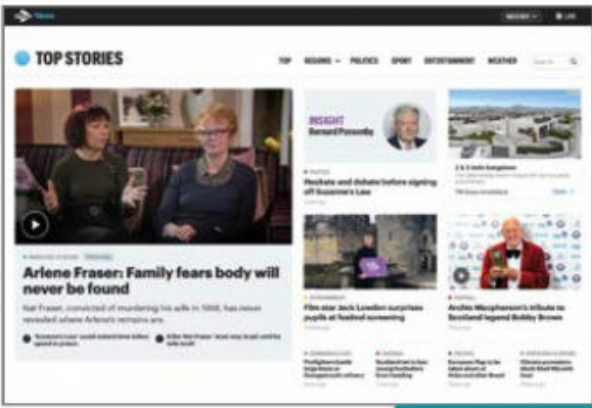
News

TOP STORIES

TOP REGIONS POLITICS SPORT ENTERTAINMENT WEATHER

Arlene Fraser: Family fears body will never be found

Nat Fraser, convicted of murdering his wife in 1998, has never revealed where Arlene's remains are.

INSIGHT
Bernard Ponsonby

Heckle and debate before signing off Suzanne's Law

Film star Jack Lowden surprises pupils at festival screening

Archie Macpherson's tribute to Scotland legend Bobby Brown

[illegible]